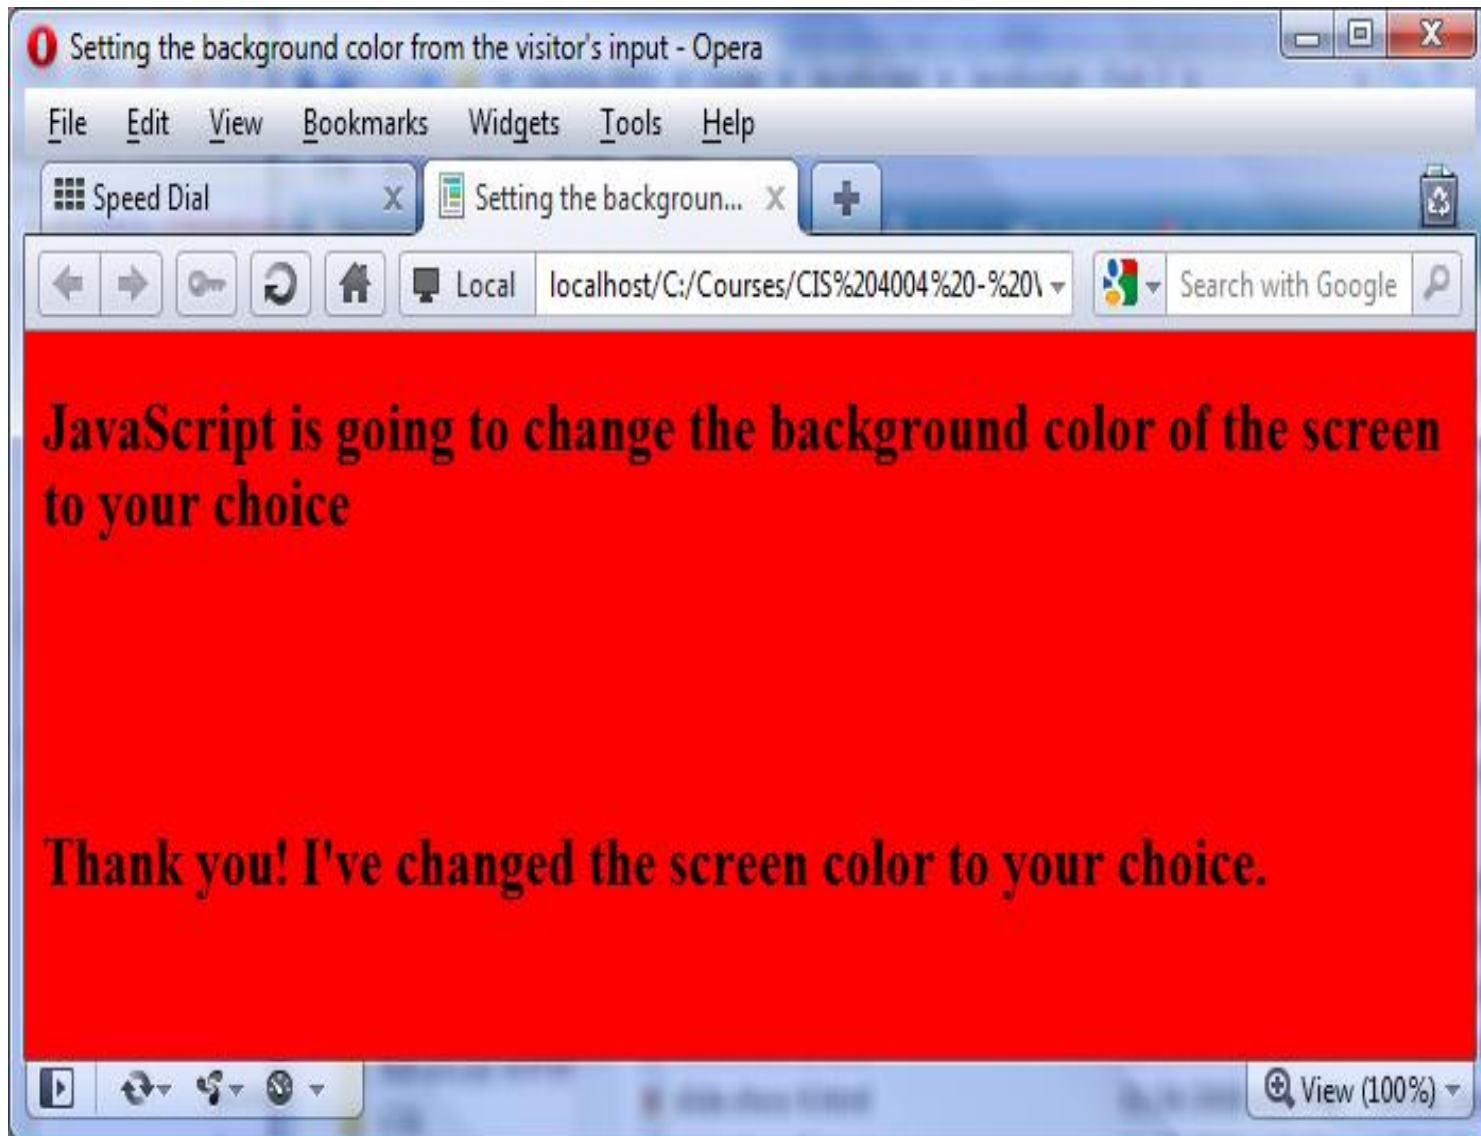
Setting the background color from the visitor's input - Opera

File Edit View Bookmarks Widgets Tools Help

Speed Dial

Setting the backgroun...

Local localhost/C:/Courses/CIS%204004%20-%20\

Search with Google

JavaScript is going to change the background color of the screen to your choice

Thank you! I've changed the screen color to your choice.

View (100%)